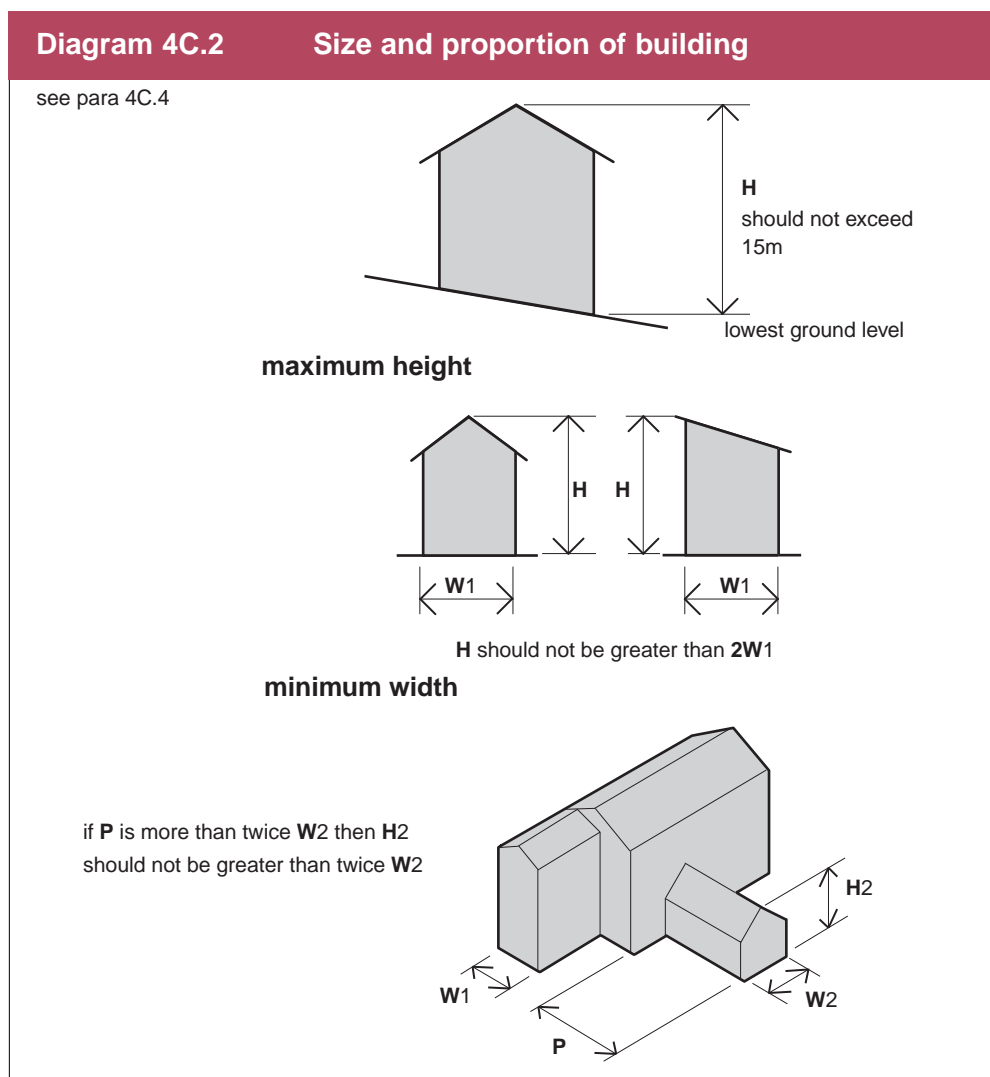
Diagram 4C.2 Size and proportion of building

see para 4C.4

H
should not exceed
15m

lowest ground level

maximum height

H H

W1 W1

H should not be greater than 2W1

minimum width

if P is more than twice W2 then H2 should not be greater than twice W2

H2

W1

W2

P